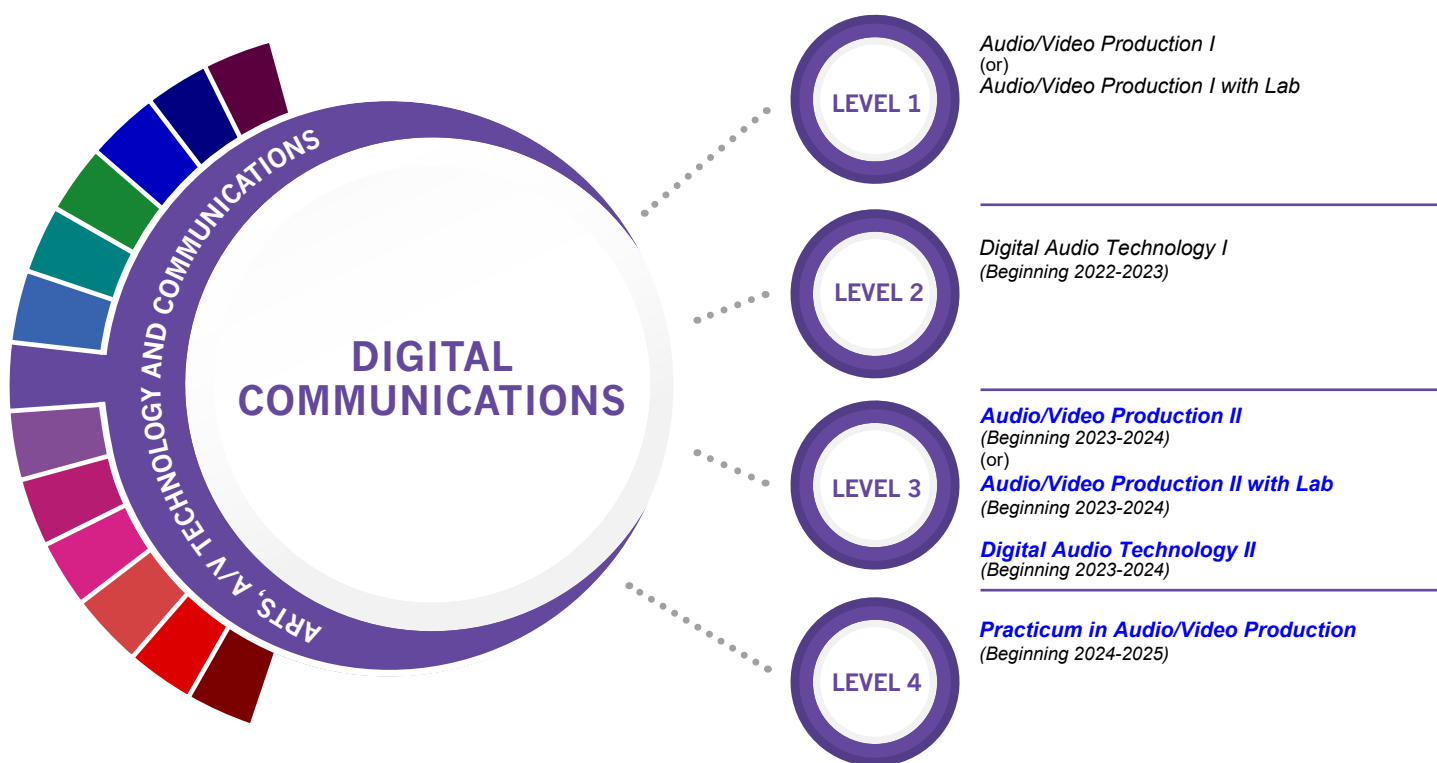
ARTS, A/V TECHNOLOGY AND COMMUNICATIONS

DIGITAL COMMUNICATIONS

LEVEL 1

Audio/Video Production I
(or)
Audio/Video Production I with Lab

LEVEL 2

Digital Audio Technology I
(Beginning 2022-2023)

LEVEL 3

Audio/Video Production II
(Beginning 2023-2024)
(or)
Audio/Video Production II with Lab
(Beginning 2023-2024)

Digital Audio Technology II
(Beginning 2023-2024)

LEVEL 4

Practicum in Audio/Video Production
(Beginning 2024-2025)